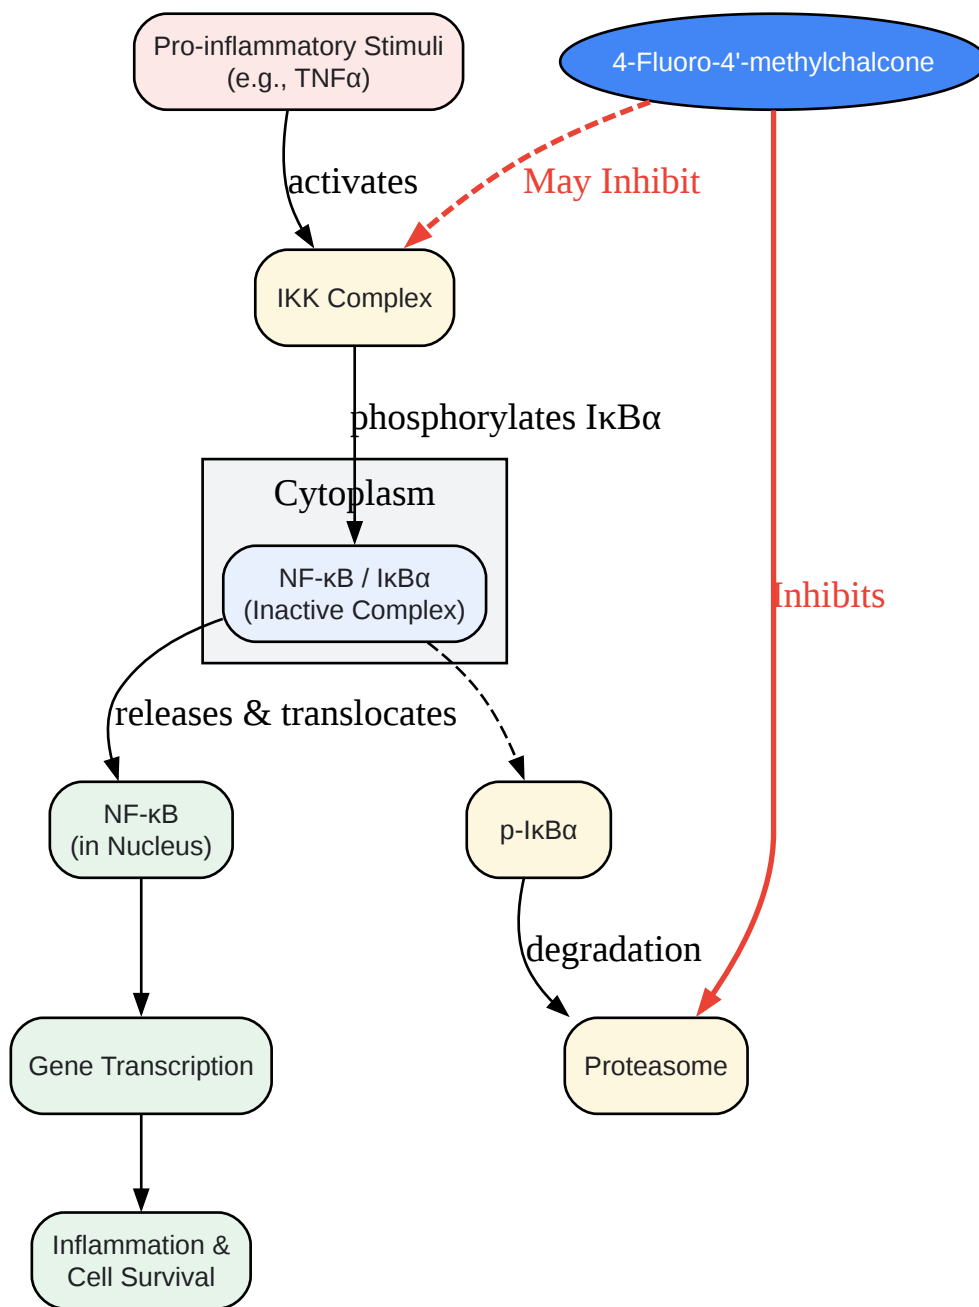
Pro-inflammatory Stimuli (e.g., TNFα)

4-Fluoro-4'-methylchalcone

activates

May Inhibit

IKK Complex

phosphorylates IκBα

Cytoplasm

NF-κB / IκBα (Inactive Complex)

Inhibits

releases & translocates

NF-κB (in Nucleus)

p-IκBα

degradation

Gene Transcription

Proteasome

Inflammation & Cell Survival